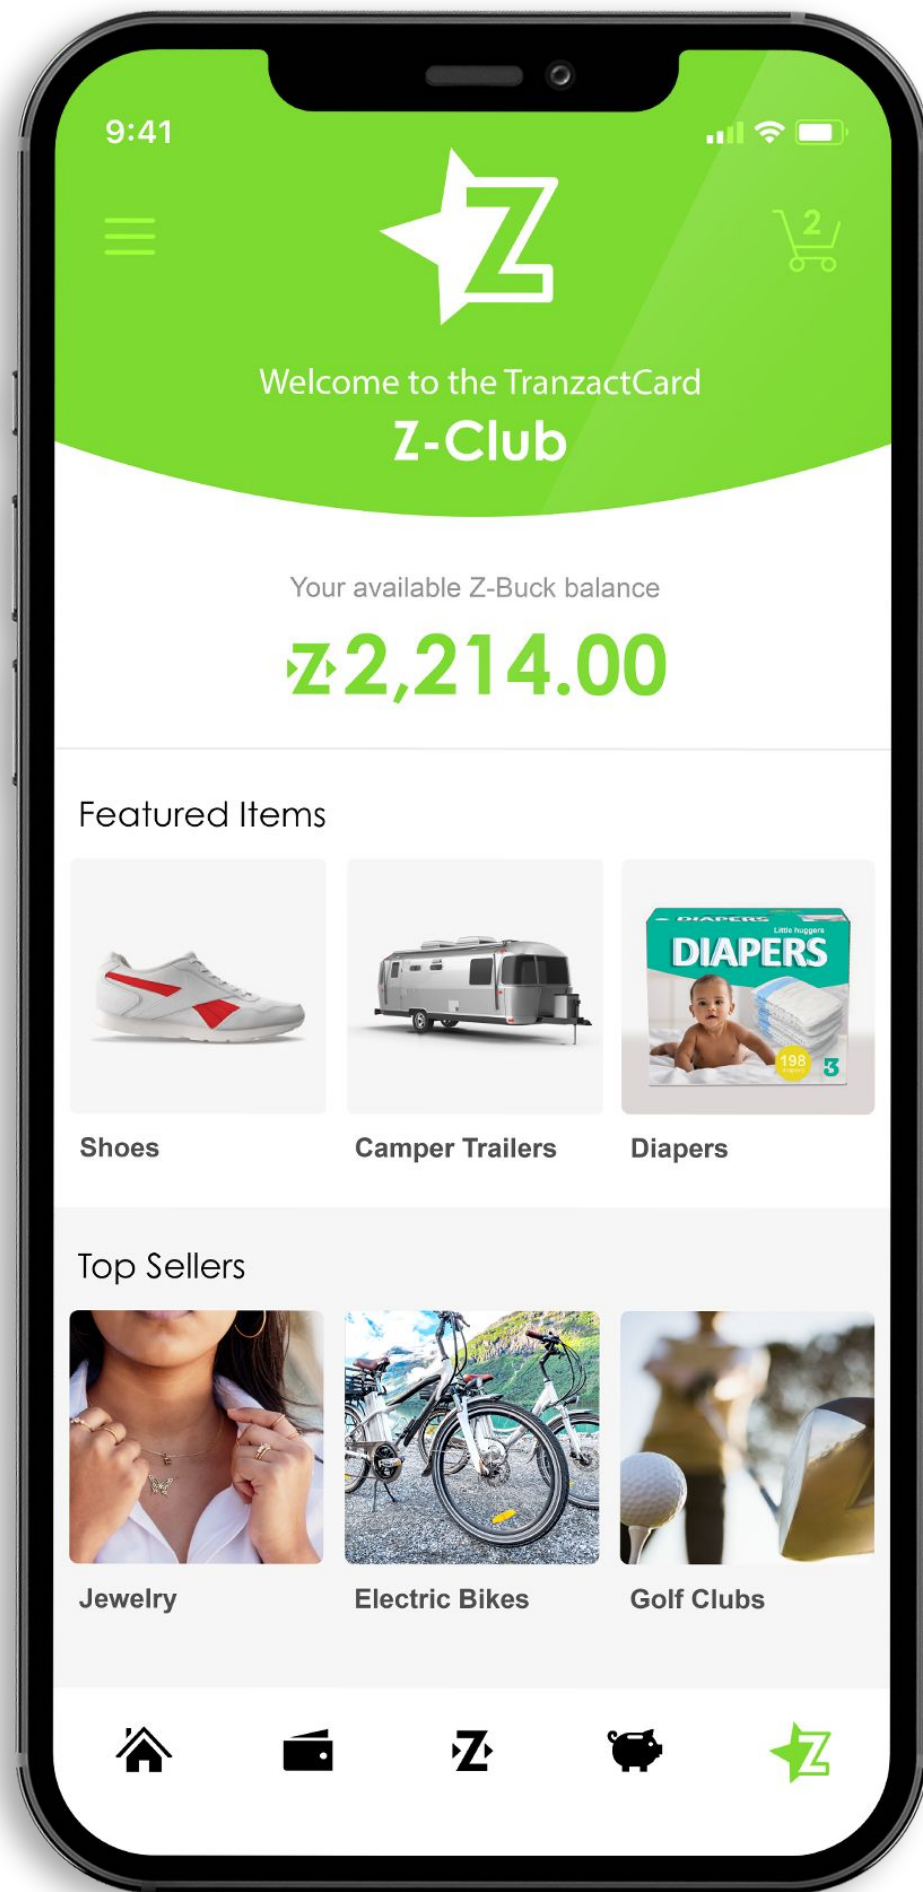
9:41

2

Welcome to the TranzactCard
Z-Club

Your available Z-Buck balance
Z2,214.00

Featured Items

DIAPERS
Little huggers
198
3

Shoes
Camper Trailers
Diapers

Top Sellers

Jewelry
Electric Bikes
Golf Clubs